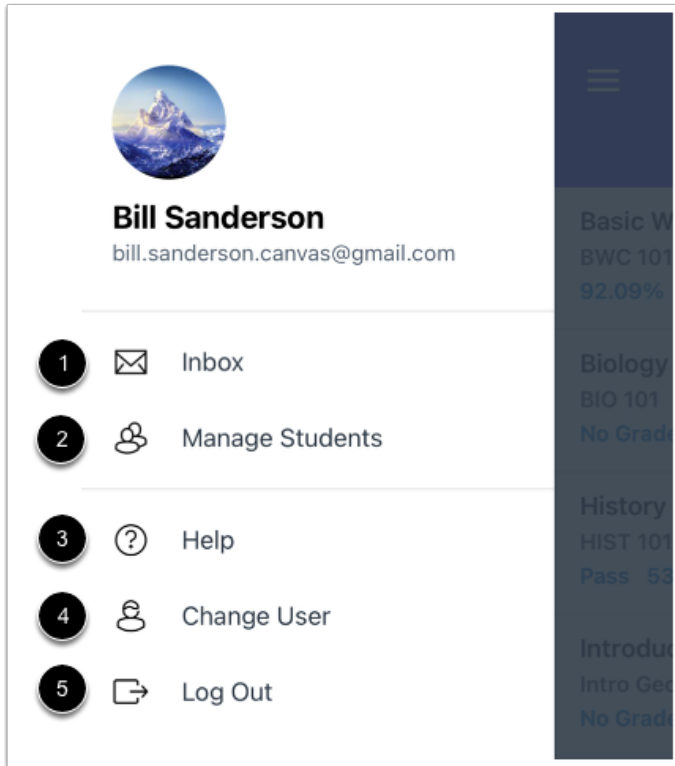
Bill Sanderson
bill.sanderson.canvas@gmail.com

1 Inbox
2 Manage Students
3 Help
4 Change User
5 Log Out

Basic W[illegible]
BWC 101
92.09%

Biology
BIO 101
No Grade

History
HIST 101
Pass 53

Introdu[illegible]
Intro Ge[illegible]
No Grade